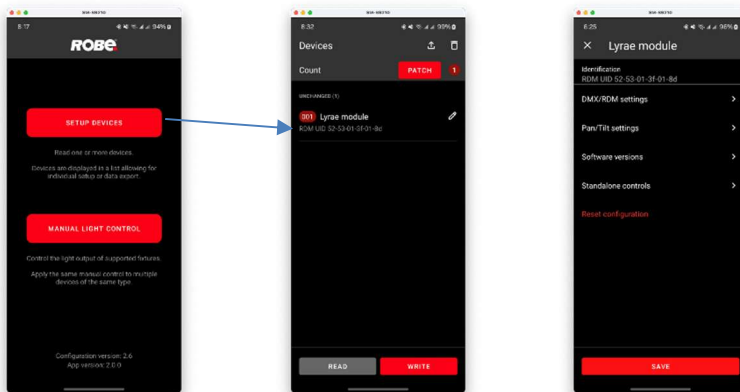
SM-N975U

8:17

94%

ROBE

SETUP DEVICES

Read one or more devices.

Devices are displayed in a list allowing for individual setup or data export.

MANUAL LIGHT CONTROL

Control the light output of supported fixtures.

Apply the same manual control to multiple devices of the same type.

Configuration version: 2.6
App version: 2.0.0

SM-N975U

8:32

99%

Devices

Count

PATCH

1

UNCHANGED (1)

301 Lyrae module

RDM UID 52-53-01-3f-01-8d

READ

WRITE

SM-N975U

8:25

96%

Lyrae module

Identification
RDM UID 52-53-01-3f-01-8d

DMX/RDM settings

Pan/Tilt settings

Software versions

Standalone controls

Reset configuration

SAVE